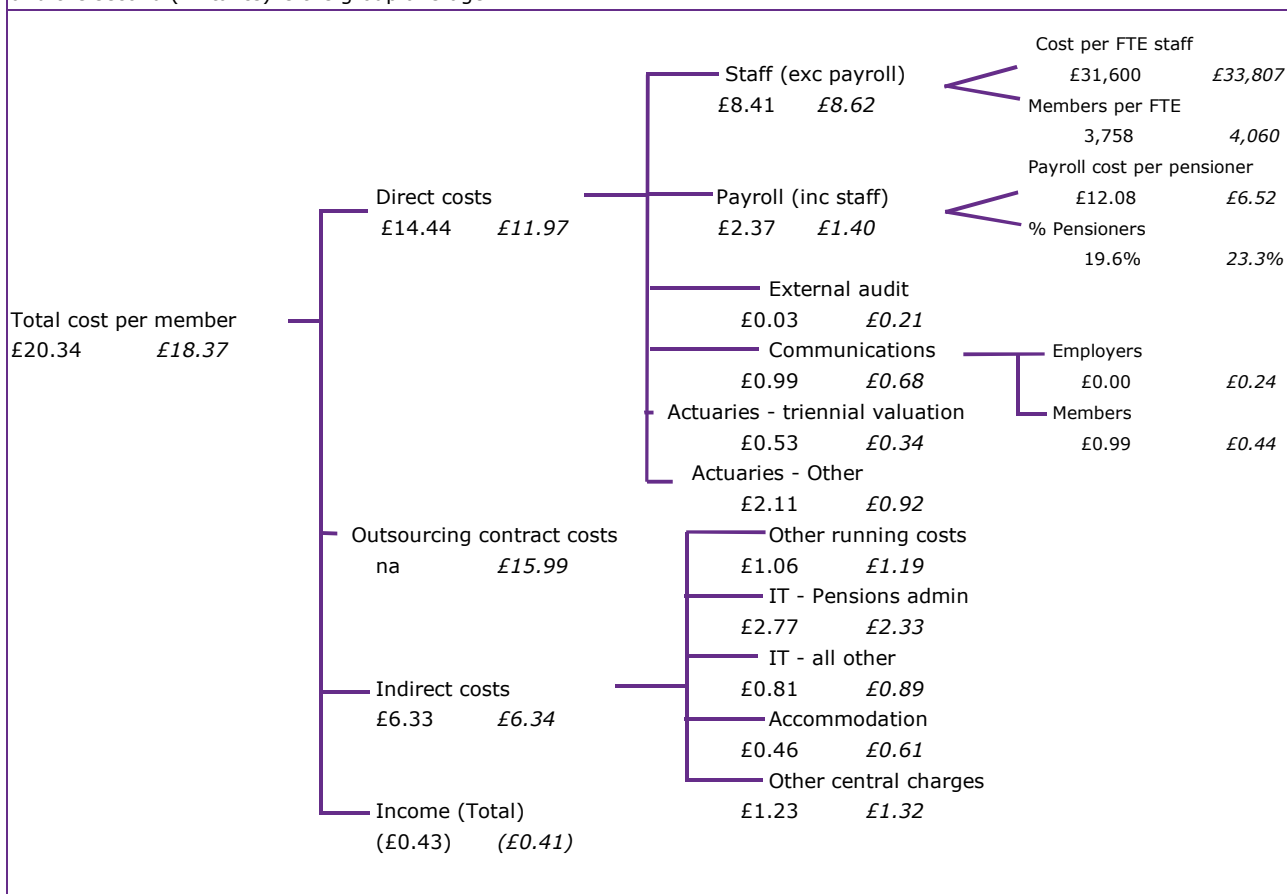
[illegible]

Total cost per member
£20.34 *£18.37*

Direct costs
£14.44 *£11.97*

Staff (exc payroll)
£8.41 *£8.62*

Cost per FTE staff
£31,600 *£33,807*

Members per FTE
3,758 *4,060*

Payroll (inc staff)
£2.37 *£1.40*

Payroll cost per pensioner
£12.08 *£6.52*

% Pensioners
19.6% *23.3%*

External audit
£0.03 *£0.21*

Communications
£0.99 *£0.68*

Employers
£0.00 *£0.24*

Members
£0.99 *£0.44*

Actuaries - triennial valuation
£0.53 *£0.34*

Actuaries - Other
£2.11 *£0.92*

Outsourcing contract costs
na *£15.99*

Indirect costs
£6.33 *£6.34*

Other running costs
£1.06 *£1.19*

IT - Pensions admin
£2.77 *£2.33*

IT - all other
£0.81 *£0.89*

Accommodation
£0.46 *£0.61*

Other central charges
£1.23 *£1.32*

Income (Total)
(£0.43) *(£0.41)*